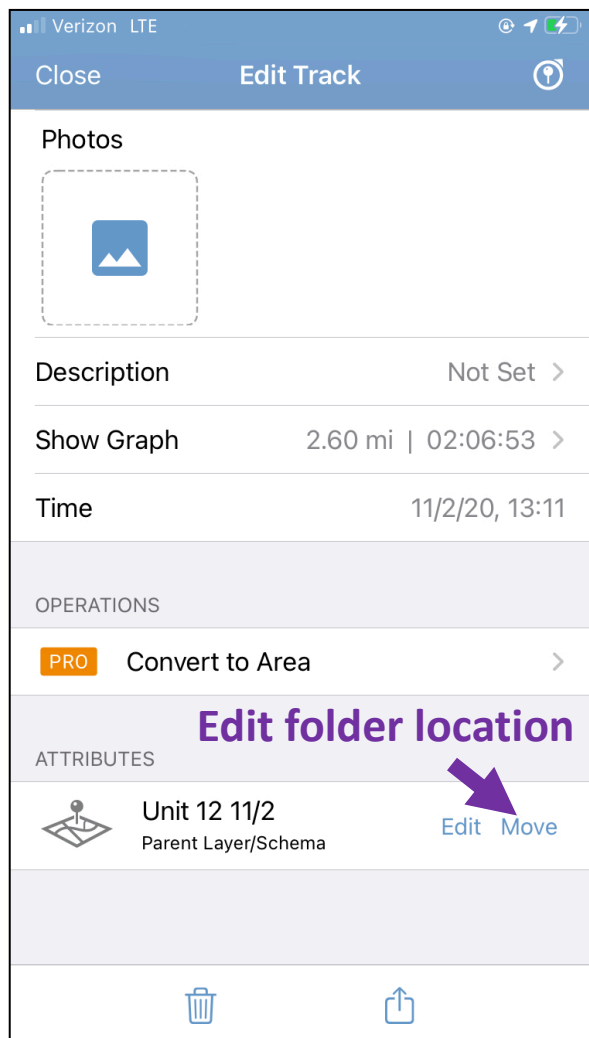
Verizon LTE

Close Edit Track

Photos

Description Not Set >

Show Graph 2.60 mi | 02:06:53 >

Time 11/2/20, 13:11

OPERATIONS

PRO Convert to Area >

Edit folder location

ATTRIBUTES

Unit 12 11/2
Parent Layer/Schema
Edit Move